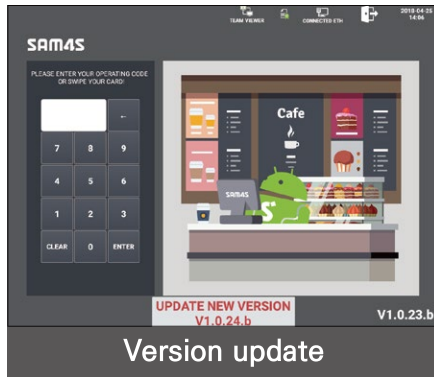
TEAM VIEWER
CONNECTED ETH
2018-04-25
14:06

SAM4S

PLEASE ENTER YOUR OPERATING CODE OR SWIPE YOUR CARD!

←
7 8 9
4 5 6
1 2 3
CLEAR 0 ENTER

Cafe

SAM4S

UPDATE NEW VERSION
V1.0.24.b

V1.0.23.b

Version update